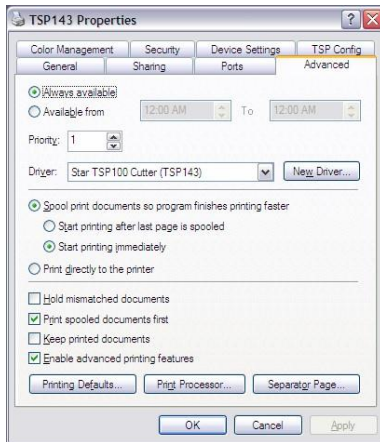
TSP143 Properties

?

Color Management | Security | Device Settings | TSP Config
General | Sharing | Ports | Advanced

Always available

Available from 12:00 AM To 12:00 AM

Priority: 1

Driver: Star TSP100 Cutter (TSP143) New Driver...

Spool print documents so program finishes printing faster

Start printing after last page is spooled

Start printing immediately

Print directly to the printer

Hold mismatched documents

Print spooled documents first

Keep printed documents

Enable advanced printing features

Printing Defaults... Print Processor... Separator Page...

OK Cancel Apply